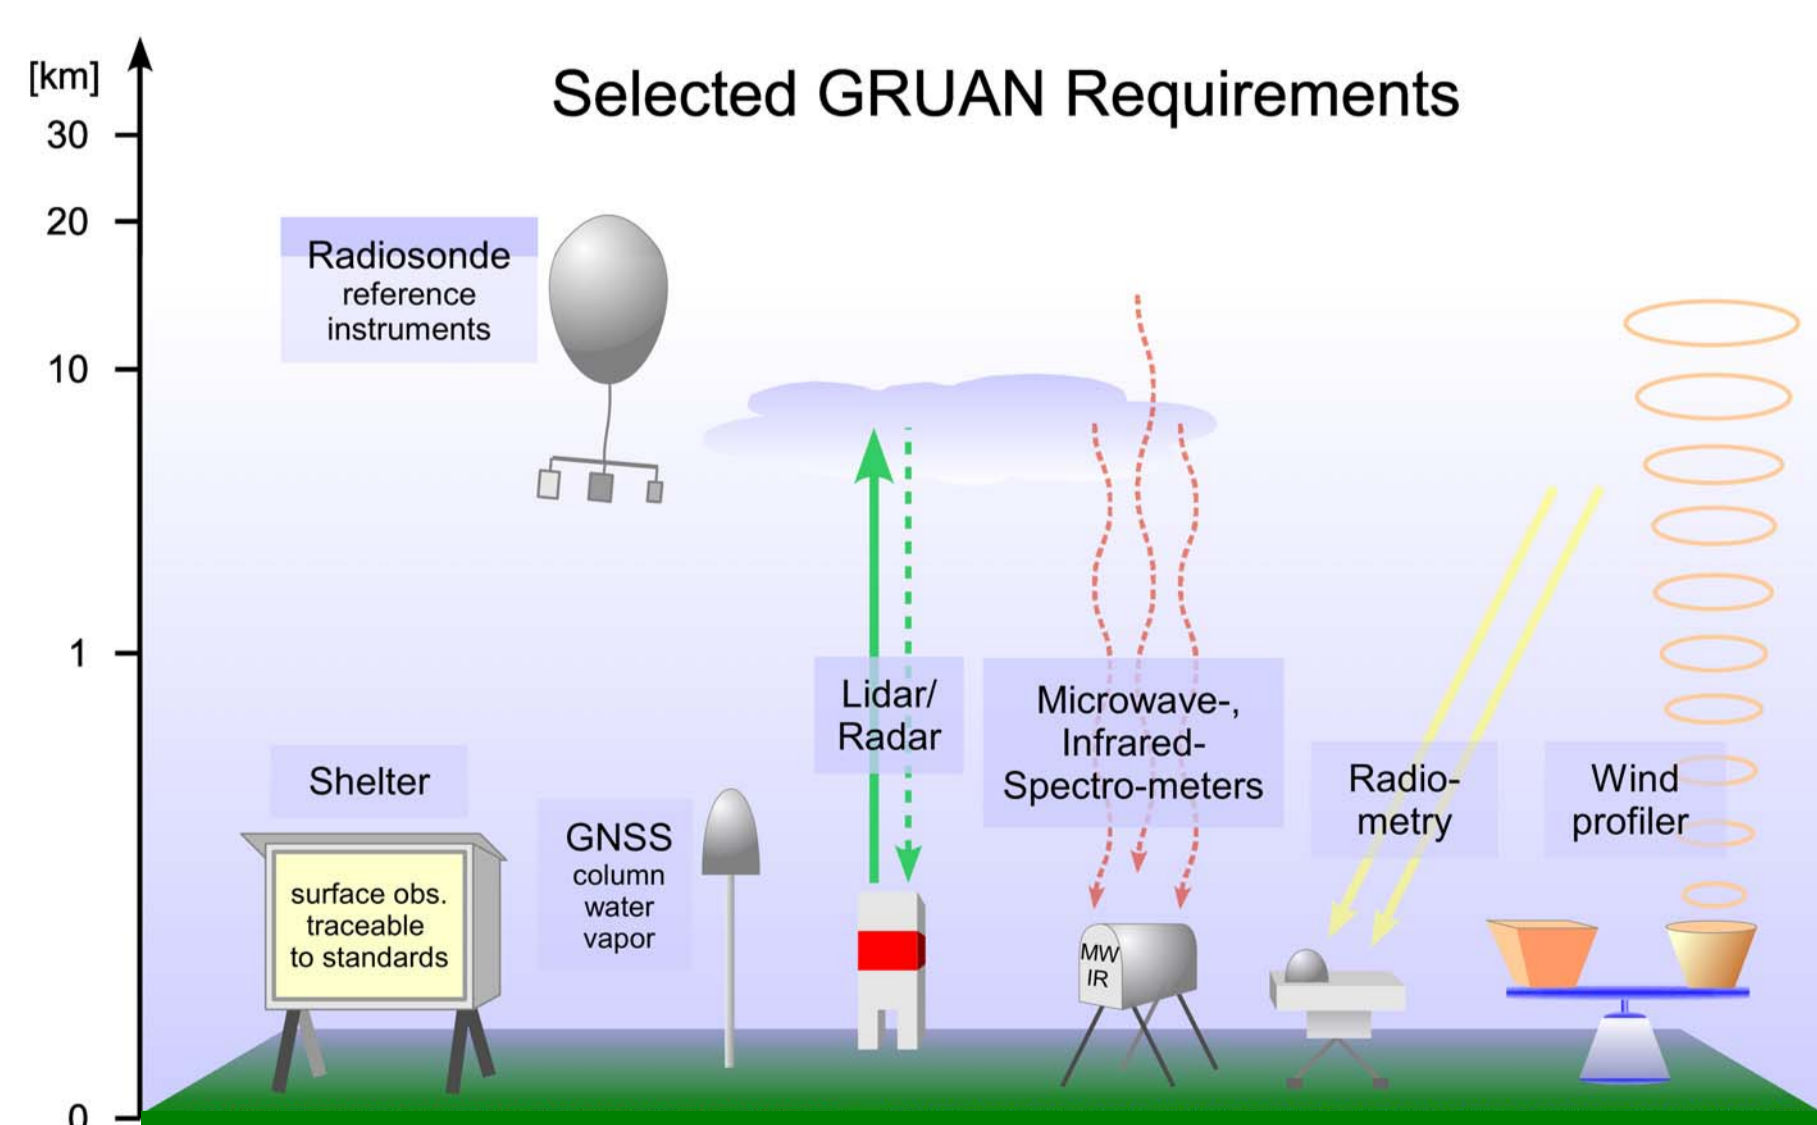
[km]
30
20
10
1
0

Selected GRUAN Requirements

Radiosonde
reference instruments

Shelter

surface obs. traceable to standards

GNSS
column water vapor

Lidar/ Radar

Microwave-, Infrared- Spectro-meters

MW
IR

Radio-metry

Wind profiler